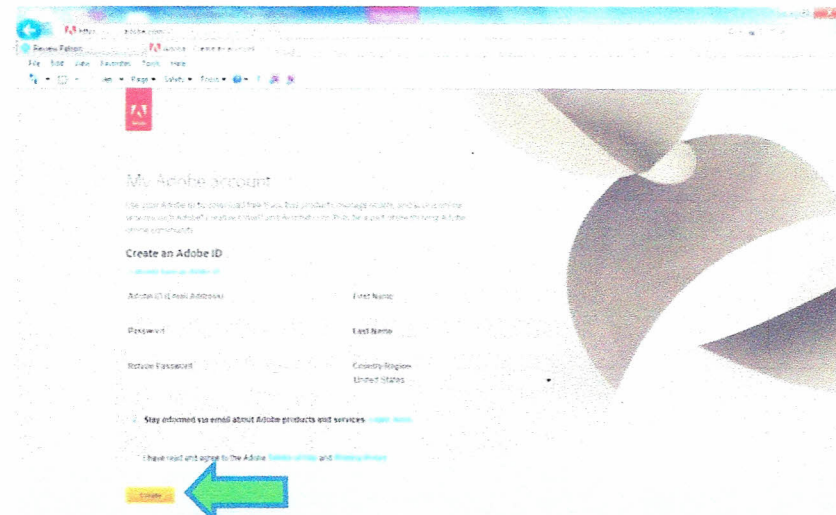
https:// adobe.com/

Review Folder

Adobe | Create an account

File Edit View Favorites Tools Help

Page ▾ Safety ▾ Tools ▾

Adobe

My Adobe account

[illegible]

Create an Adobe ID

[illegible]

Adobe ID (Email Address)

First Name

Password

Last Name

Retype Password

Country/Region
United States

Stay informed via email about Adobe products and services. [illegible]

I have read and agree to the Adobe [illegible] and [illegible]

Create